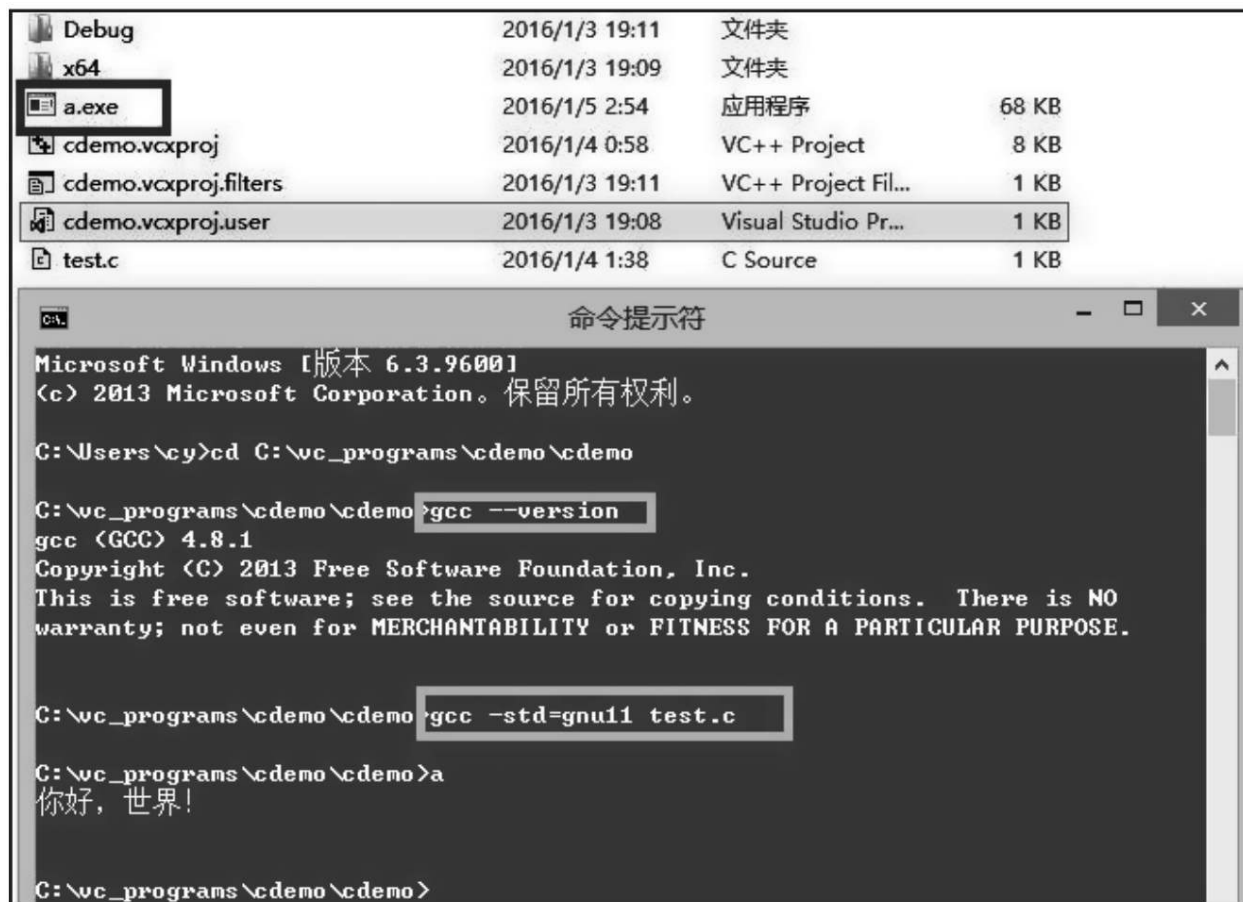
| | | | |
|---|---|---|---|
| Debug | 2016/1/3 19:11 | 文件夹 | |
| x64 | 2016/1/3 19:09 | 文件夹 | |
| a.exe | 2016/1/5 2:54 | 应用程序 | 68 KB |
| cdemo.vcxproj | 2016/1/4 0:58 | VC++ Project | 8 KB |
| cdemo.vcxproj.filters | 2016/1/3 19:11 | VC++ Project Fil... | 1 KB |
| cdemo.vcxproj.user | 2016/1/3 19:08 | Visual Studio Pr... | 1 KB |
| test.c | 2016/1/4 1:38 | C Source | 1 KB |

命令提示符

Microsoft Windows [版本 6.3.9600]
(c) 2013 Microsoft Corporation。保留所有权利。

C:\Users\cy>cd C:\vc_programs\cdemo\cdemo

C:\vc_programs\cdemo\cdemo>gcc --version
gcc (GCC) 4.8.1
Copyright (C) 2013 Free Software Foundation, Inc.
This is free software; see the source for copying conditions. There is NO
warranty; not even for MERCHANTABILITY or FITNESS FOR A PARTICULAR PURPOSE.

C:\vc_programs\cdemo\cdemo>gcc -std=gnu11 test.c

C:\vc_programs\cdemo\cdemo>a
你好，世界!

C:\vc_programs\cdemo\cdemo>